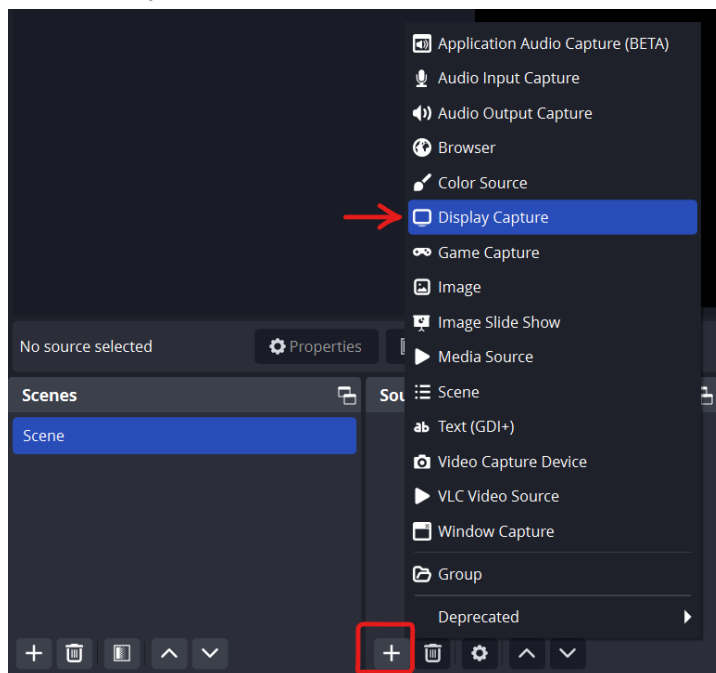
Application Audio Capture (BETA)
Audio Input Capture
Audio Output Capture
Browser
Color Source
Display Capture
Game Capture
Image
Image Slide Show
Media Source
Scene
Text (GDI+)
Video Capture Device
VLC Video Source
Window Capture
Group
Deprecated

No source selected
Properties

Scenes
Scene

Sou